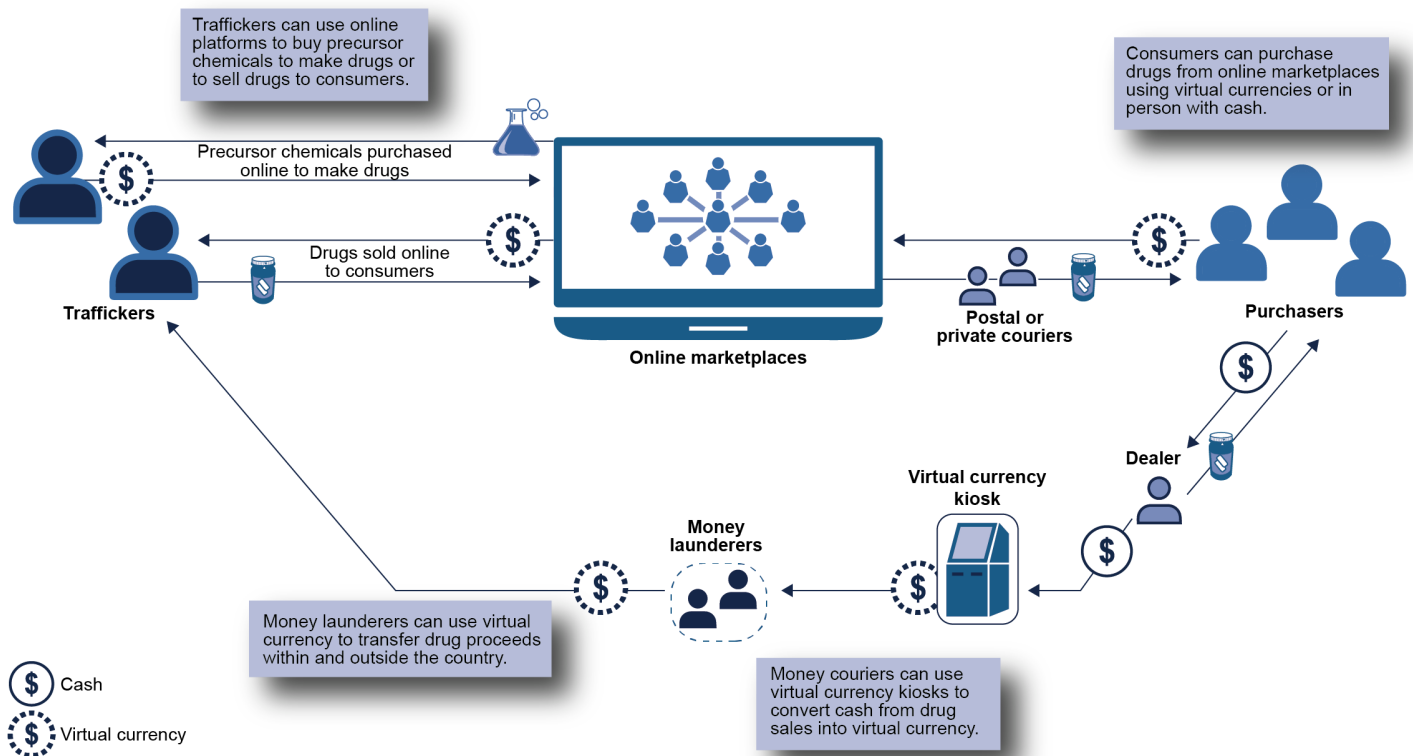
Traffickers can use online platforms to buy precursor chemicals to make drugs or to sell drugs to consumers.

Consumers can purchase drugs from online marketplaces using virtual currencies or in person with cash.

$ Precursor chemicals purchased online to make drugs

$ Drugs sold online to consumers

Traffickers

Online marketplaces

Postal or private couriers

$

Purchasers

$

Dealer

Virtual currency kiosk

Money launderers

$

$

$

Money launderers can use virtual currency to transfer drug proceeds within and outside the country.

Money couriers can use virtual currency kiosks to convert cash from drug sales into virtual currency.

$ Cash

$ Virtual currency